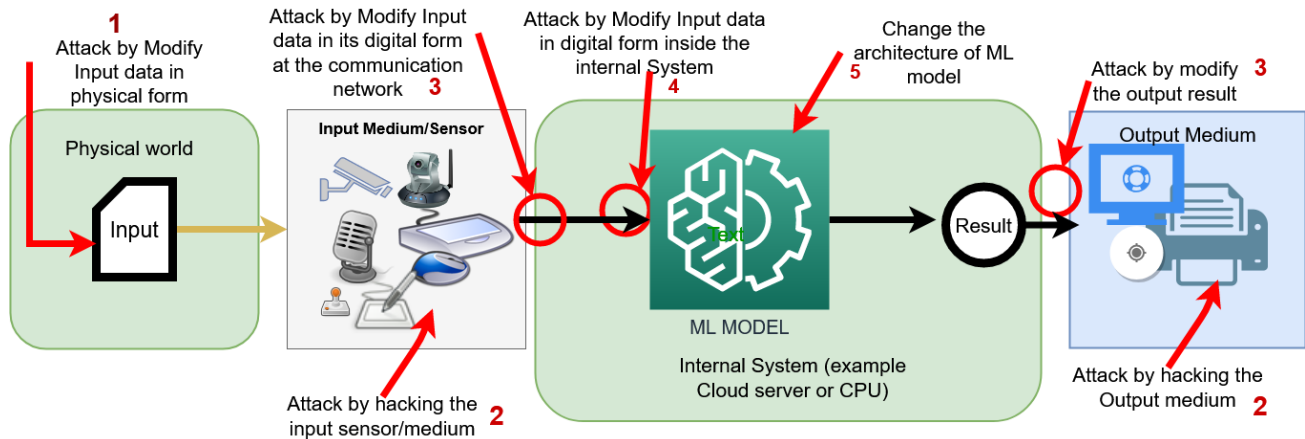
1
Attack by Modify Input data in physical form

Attack by Modify Input data in its digital form at the communication network 3

Attack by Modify Input data in digital form inside the internal System 4

Change the architecture of ML model 5

Attack by modify the output result 3

Physical world

Input

Input Medium/Sensor

Text

ML MODEL

Internal System (example Cloud server or CPU)

Result

Output Medium

Attack by hacking the input sensor/medium 2

Attack by hacking the Output medium 2